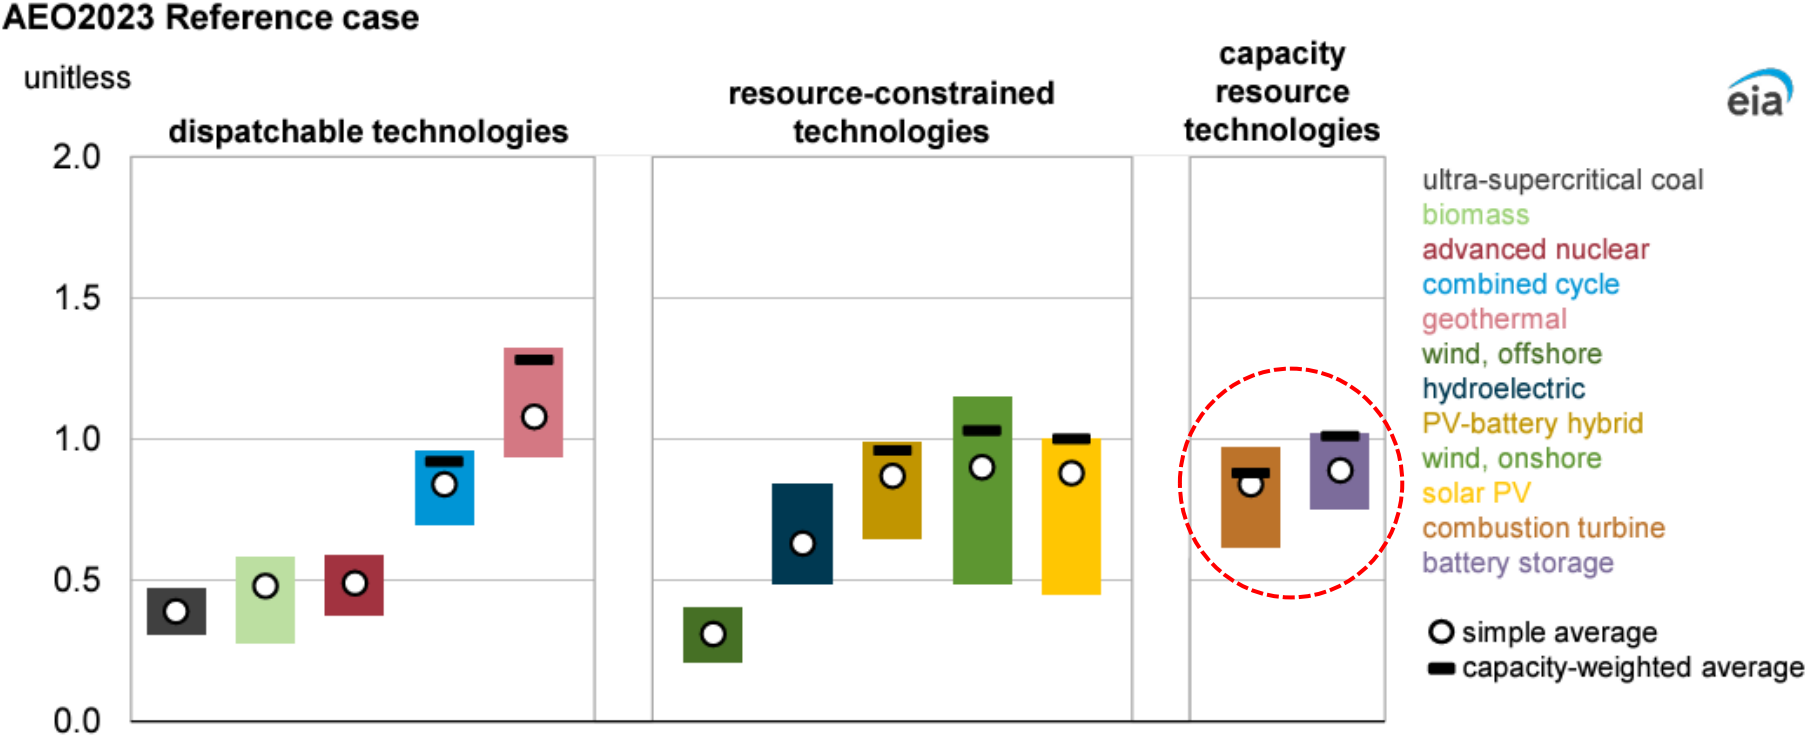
AEO2023 Reference case

unitless

dispatchable technologies

resource-constrained technologies

capacity resource technologies

eia

2.0
1.5
1.0
0.5
0.0

ultra-supercritical coal
biomass
advanced nuclear
combined cycle
geothermal
wind, offshore
hydroelectric
PV-battery hybrid
wind, onshore
solar PV
combustion turbine
battery storage

simple average
capacity-weighted average